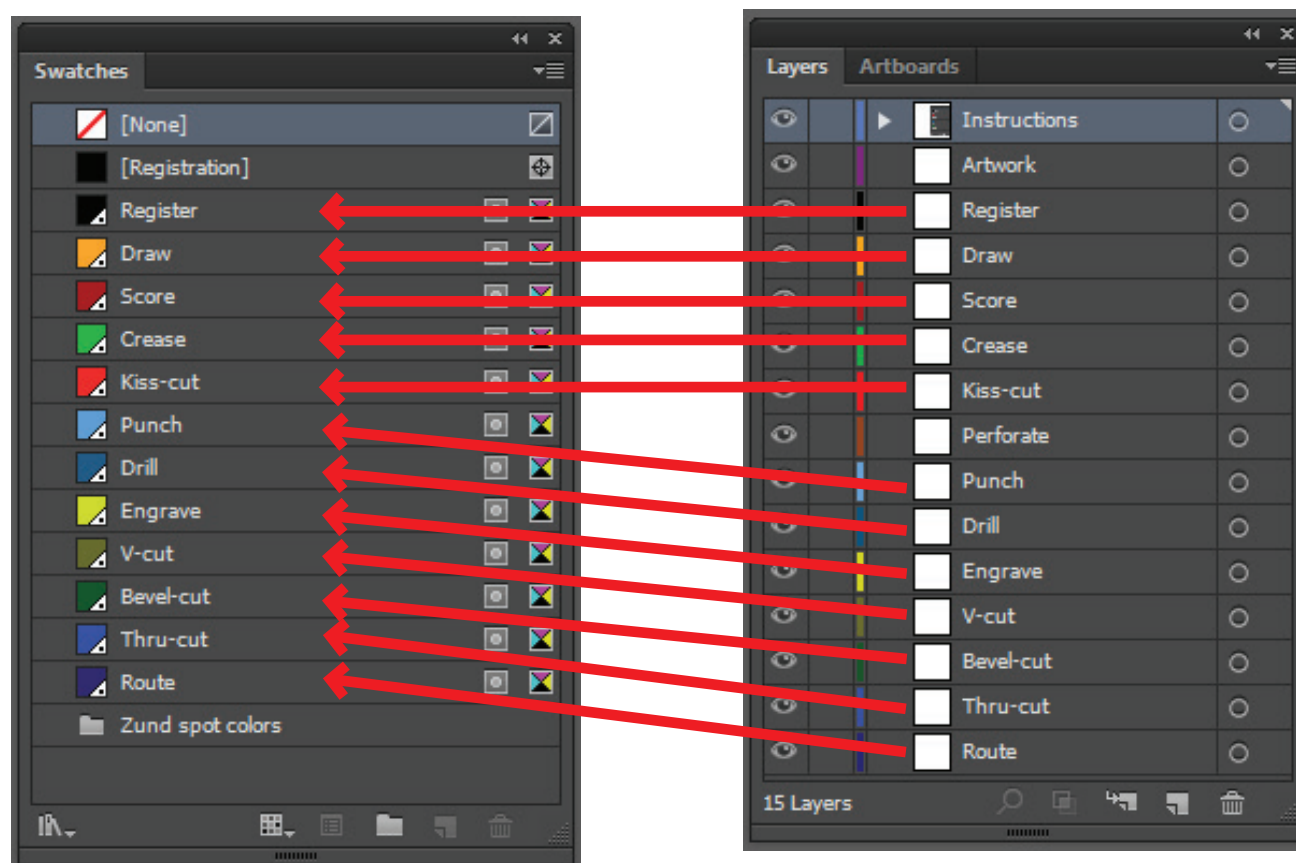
Swatches

[None]
[Registration]
Register
Draw
Score
Crease
Kiss-cut
Punch
Drill
Engrave
V-cut
Bevel-cut
Thru-cut
Route
Zund spot colors

Layers
Artboards

Instructions
Artwork
Register
Draw
Score
Crease
Kiss-cut
Perforate
Punch
Drill
Engrave
V-cut
Bevel-cut
Thru-cut
Route

15 Layers